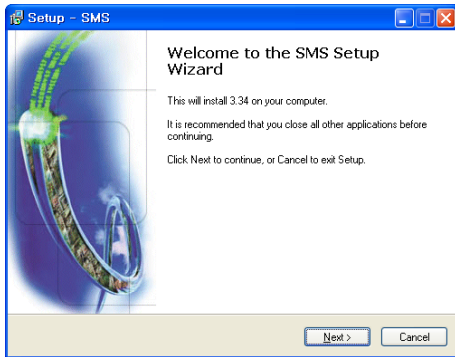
Setup - SMS

Welcome to the SMS Setup Wizard

This will install 3.34 on your computer.

It is recommended that you close all other applications before continuing.

Click Next to continue, or Cancel to exit Setup.

Next >

Cancel